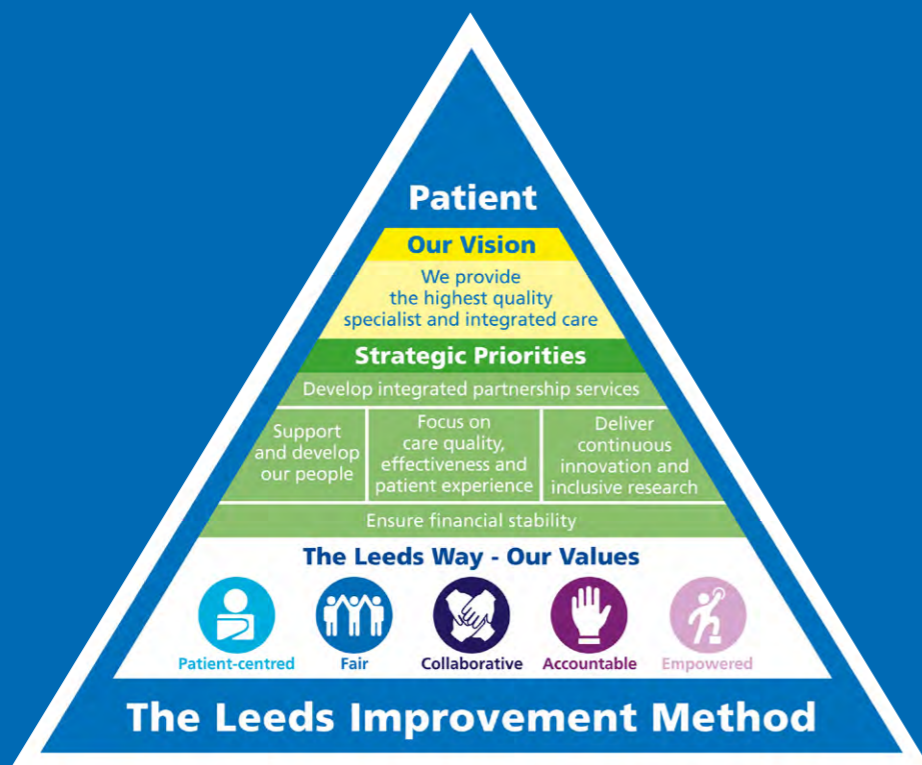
Patient

Our Vision

We provide the highest quality specialist and integrated care

Strategic Priorities

Develop integrated partnership services

| Support and develop our people | Focus on care quality, effectiveness and patient experience | Deliver continuous innovation and inclusive research |
|---|---|---|

Ensure financial stability

The Leeds Way - Our Values

Patient-centred Fair Collaborative Accountable Empowered

The Leeds Improvement Method